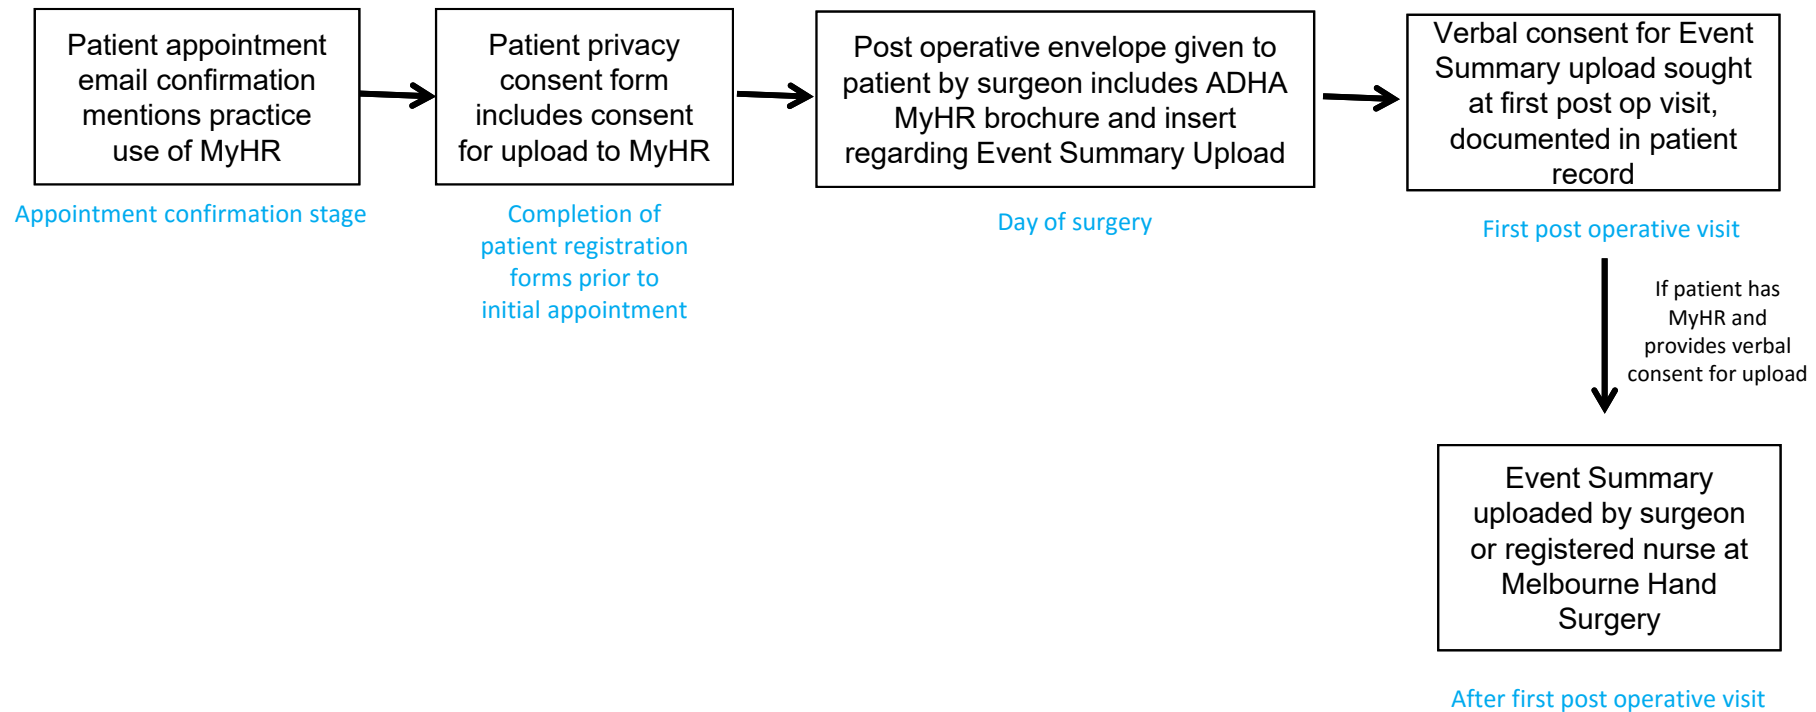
Patient appointment email confirmation mentions practice use of MyHR

Appointment confirmation stage

Patient privacy consent form includes consent for upload to MyHR

Completion of patient registration forms prior to initial appointment

Post operative envelope given to patient by surgeon includes ADHA MyHR brochure and insert regarding Event Summary Upload

Day of surgery

Verbal consent for Event Summary upload sought at first post op visit, documented in patient record

First post operative visit

If patient has MyHR and provides verbal consent for upload

Event Summary uploaded by surgeon or registered nurse at Melbourne Hand Surgery

After first post operative visit